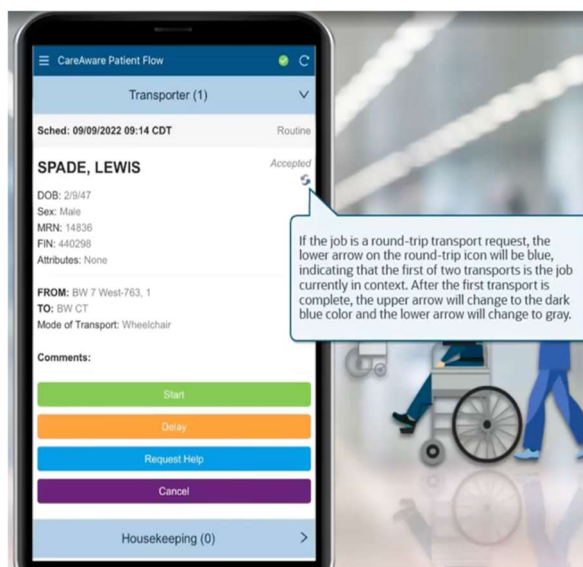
CareAware Patient Flow

Transporter (1)

Sched: 09/09/2022 09:14 CDT

Routine

SPADE, LEWIS

Accepted

DOB: 2/9/47
Sex: Male
MRN: 14836
FIN: 440298
Attributes: None

FROM: BW 7 West-763, 1
TO: BW CT
Mode of Transport: Wheelchair

Comments:

Start

Delay

Request Help

Cancel

Housekeeping (0)

If the job is a round-trip transport request, the lower arrow on the round-trip icon will be blue, indicating that the first of two transports is the job currently in context. After the first transport is complete, the upper arrow will change to the dark blue color and the lower arrow will change to gray.